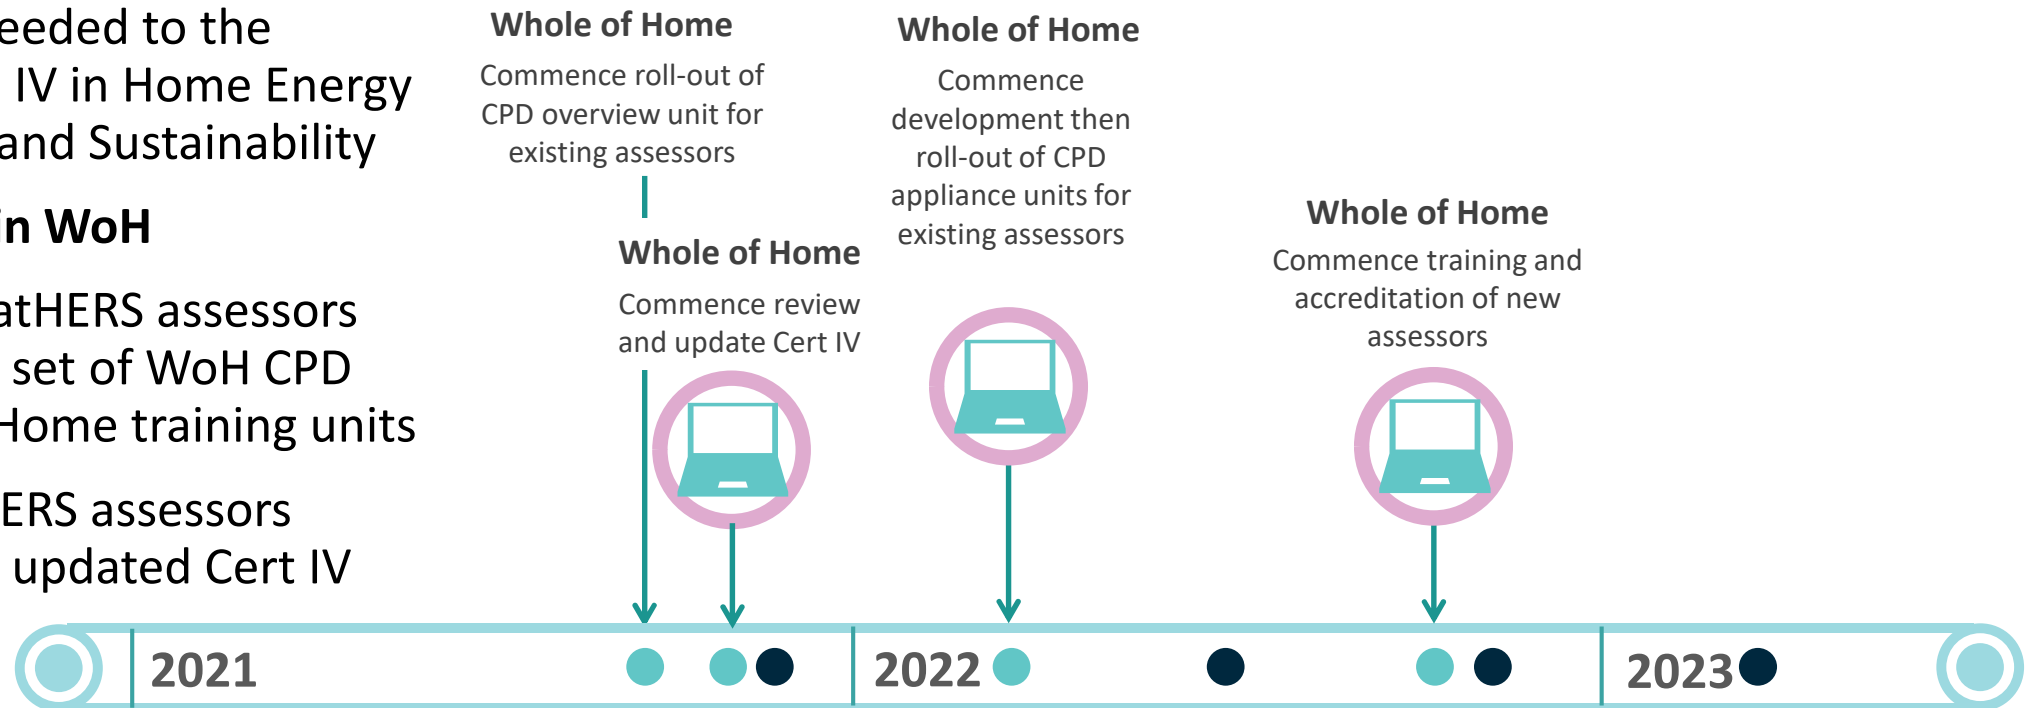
eeded to the IV in Home Energy and Sustainability

n WoH

atHERS assessors set of WoH CPD Home training units

ERS assessors updated Cert IV

Whole of Home

Commence roll-out of CPD overview unit for existing assessors

Whole of Home

Commence review and update Cert IV

Whole of Home

Commence development then roll-out of CPD appliance units for existing assessors

Whole of Home

Commence training and accreditation of new assessors

2021

2022

2023